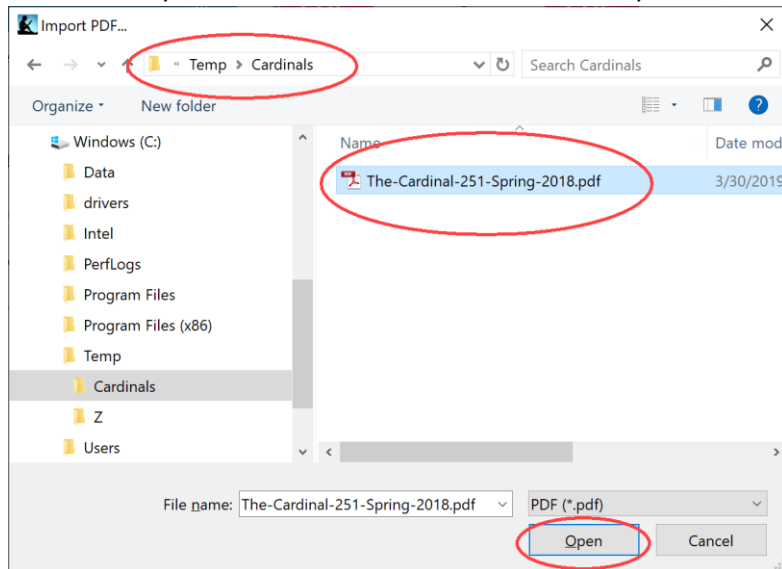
Import PDF...

« Temp > Cardinals

Search Cardinals

Organize ▾

New folder

?

Windows (C:)

Data

drivers

Intel

PerfLogs

Program Files

Program Files (x86)

Temp

Cardinals

Z

Users

Name

Date mod

The-Cardinal-251-Spring-2018.pdf

3/30/2019

File name:

The-Cardinal-251-Spring-2018.pdf

PDF (*.pdf)

Open

Cancel